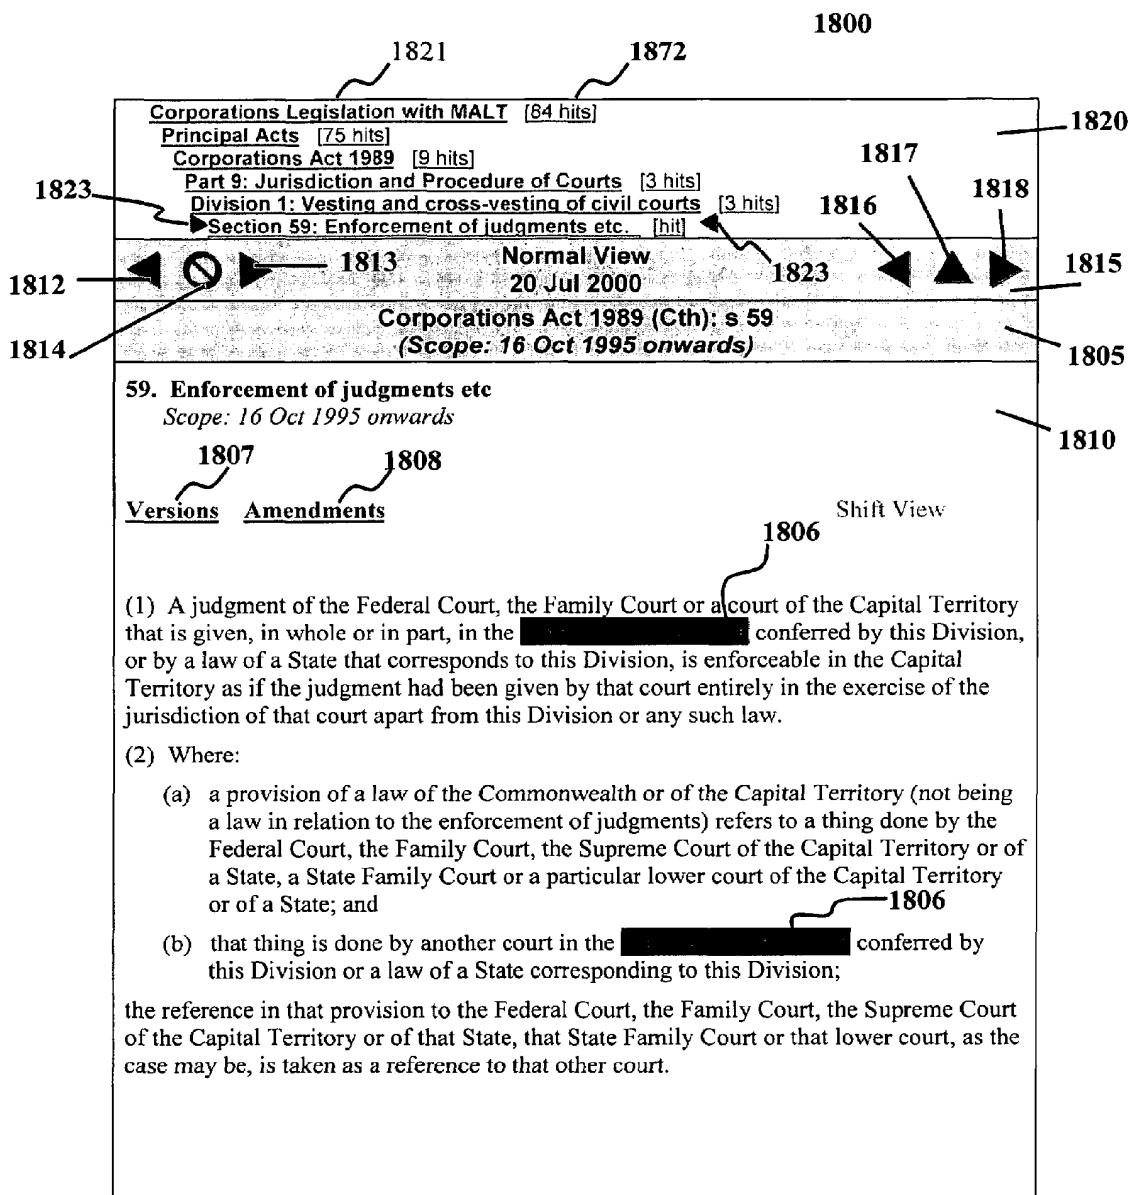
1800

1821 1872

Corporations Legislation with MALT [84 hits]
Principal Acts [75 hits]
Corporations Act 1989 [9 hits]
Part 9: Jurisdiction and Procedure of Courts [3 hits]
Division 1: Vesting and cross-vesting of civil courts [3 hits]
Section 59: Enforcement of judgments etc. [hit]

1820
1817
1818
1823
1816

1812 1813 Normal View 20 Jul 2000 1823 1815

1814 Corporations Act 1989 (Cth): s 59
(Scope: 16 Oct 1995 onwards) 1805

59. Enforcement of judgments etc
Scope: 16 Oct 1995 onwards

1810

1807 1808

Versions Amendments Shift View

1806

(1) A judgment of the Federal Court, the Family Court or a court of the Capital Territory that is given, in whole or in part, in the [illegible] conferred by this Division, or by a law of a State that corresponds to this Division, is enforceable in the Capital Territory as if the judgment had been given by that court entirely in the exercise of the jurisdiction of that court apart from this Division or any such law.

(2) Where:

(a) a provision of a law of the Commonwealth or of the Capital Territory (not being a law in relation to the enforcement of judgments) refers to a thing done by the Federal Court, the Family Court, the Supreme Court of the Capital Territory or of a State, a State Family Court or a particular lower court of the Capital Territory or of a State; and

1806

(b) that thing is done by another court in the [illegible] conferred by this Division or a law of a State corresponding to this Division;

the reference in that provision to the Federal Court, the Family Court, the Supreme Court of the Capital Territory or of that State, that State Family Court or that lower court, as the case may be, is taken as a reference to that other court.